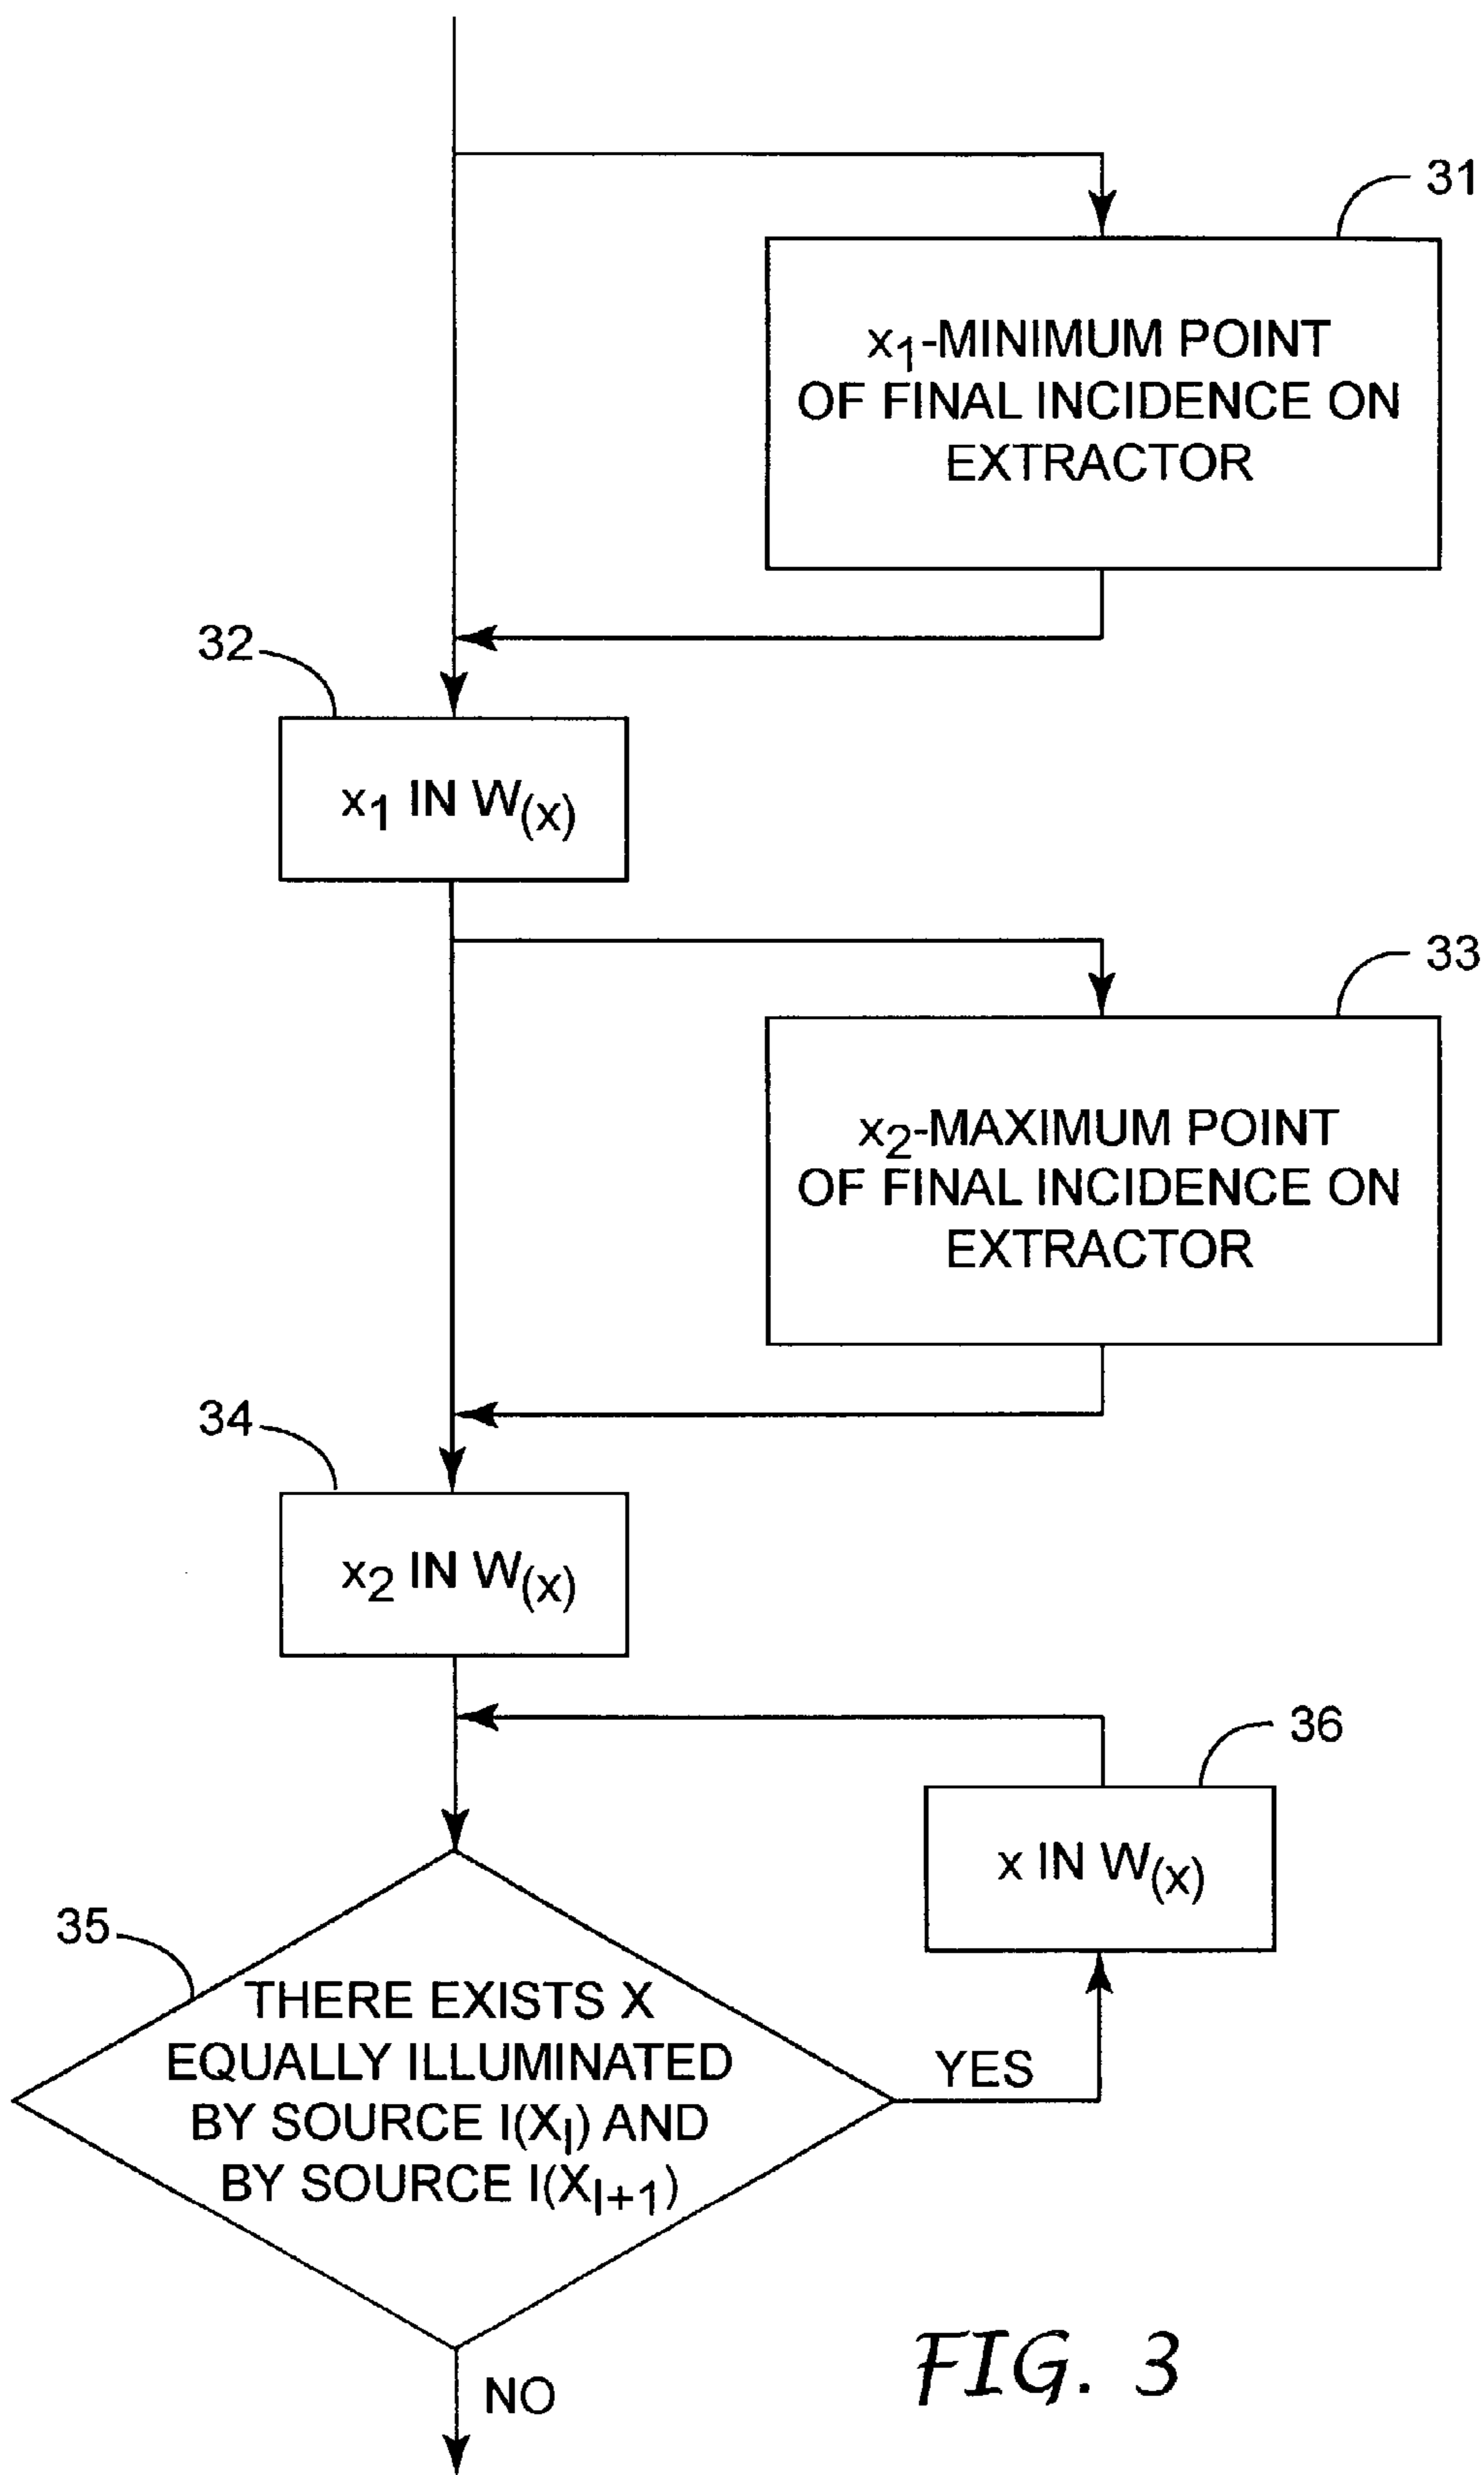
31

$x_1$-MINIMUM POINT OF FINAL INCIDENCE ON EXTRACTOR

32

$x_1$ IN $W_{(x)}$

33

$x_2$-MAXIMUM POINT OF FINAL INCIDENCE ON EXTRACTOR

34

$x_2$ IN $W_{(x)}$

36

x IN $W_{(x)}$

35

THERE EXISTS X EQUALLY ILLUMINATED BY SOURCE $I(X_I)$ AND BY SOURCE $I(X_{I+1})$

YES

NO

FIG. 3